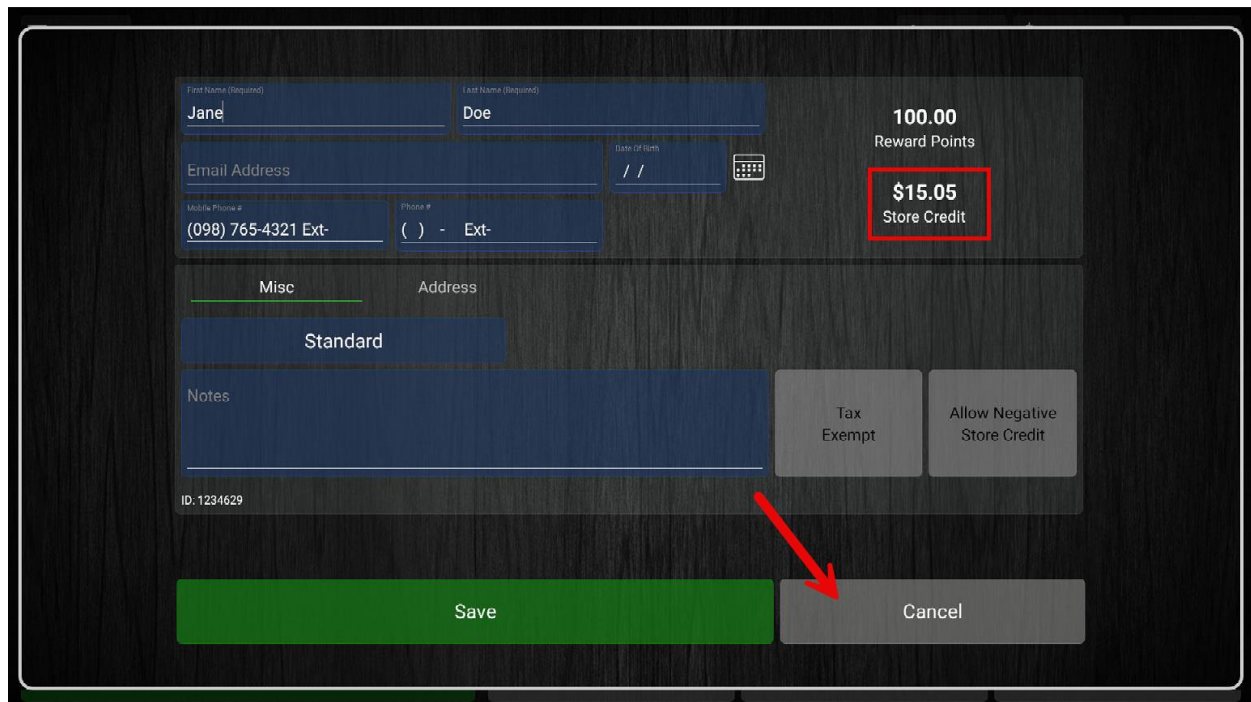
First Name (Required)
Jane

Last Name (Required)
Doe

100.00
Reward Points

Email Address

Date Of Birth
/ /

Mobile Phone #
(098) 765-4321 Ext-

Phone #
( ) - Ext-

$15.05
Store Credit

Misc

Address

Standard

Notes

Tax Exempt

Allow Negative Store Credit

ID: 1234629

Save

Cancel